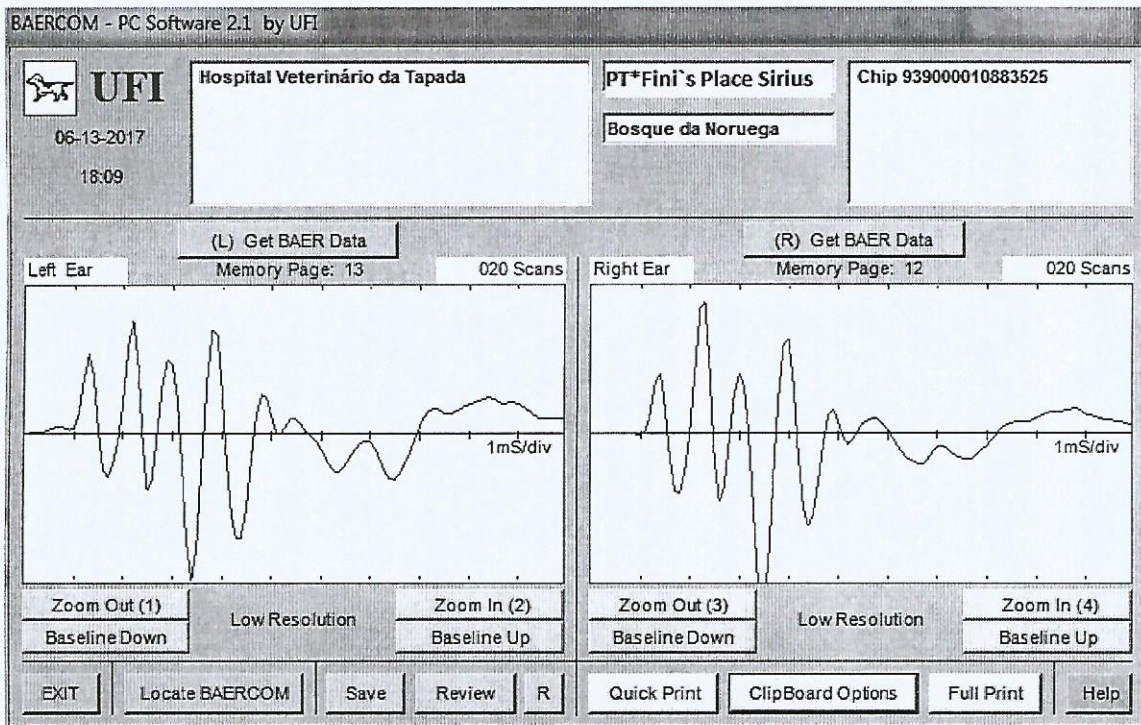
BAERCOM - PC Software 2.1 by UFI

UFI
06-13-2017
18:09

Hospital Veterinário da Tapada

PT*Fini`s Place Sirius

Bosque da Noruega

Chip 939000010883525

(L) Get BAER Data

(R) Get BAER Data

Left Ear
Memory Page: 13
020 Scans

1mS/div

Right Ear
Memory Page: 12
020 Scans

1mS/div

Zoom Out (1)
Low Resolution
Zoom In (2)
Baseline Down
Baseline Up

Zoom Out (3)
Low Resolution
Zoom In (4)
Baseline Down
Baseline Up

EXIT
Locate BAERCOM
Save
Review
R
Quick Print
ClipBoard Options
Full Print
Help